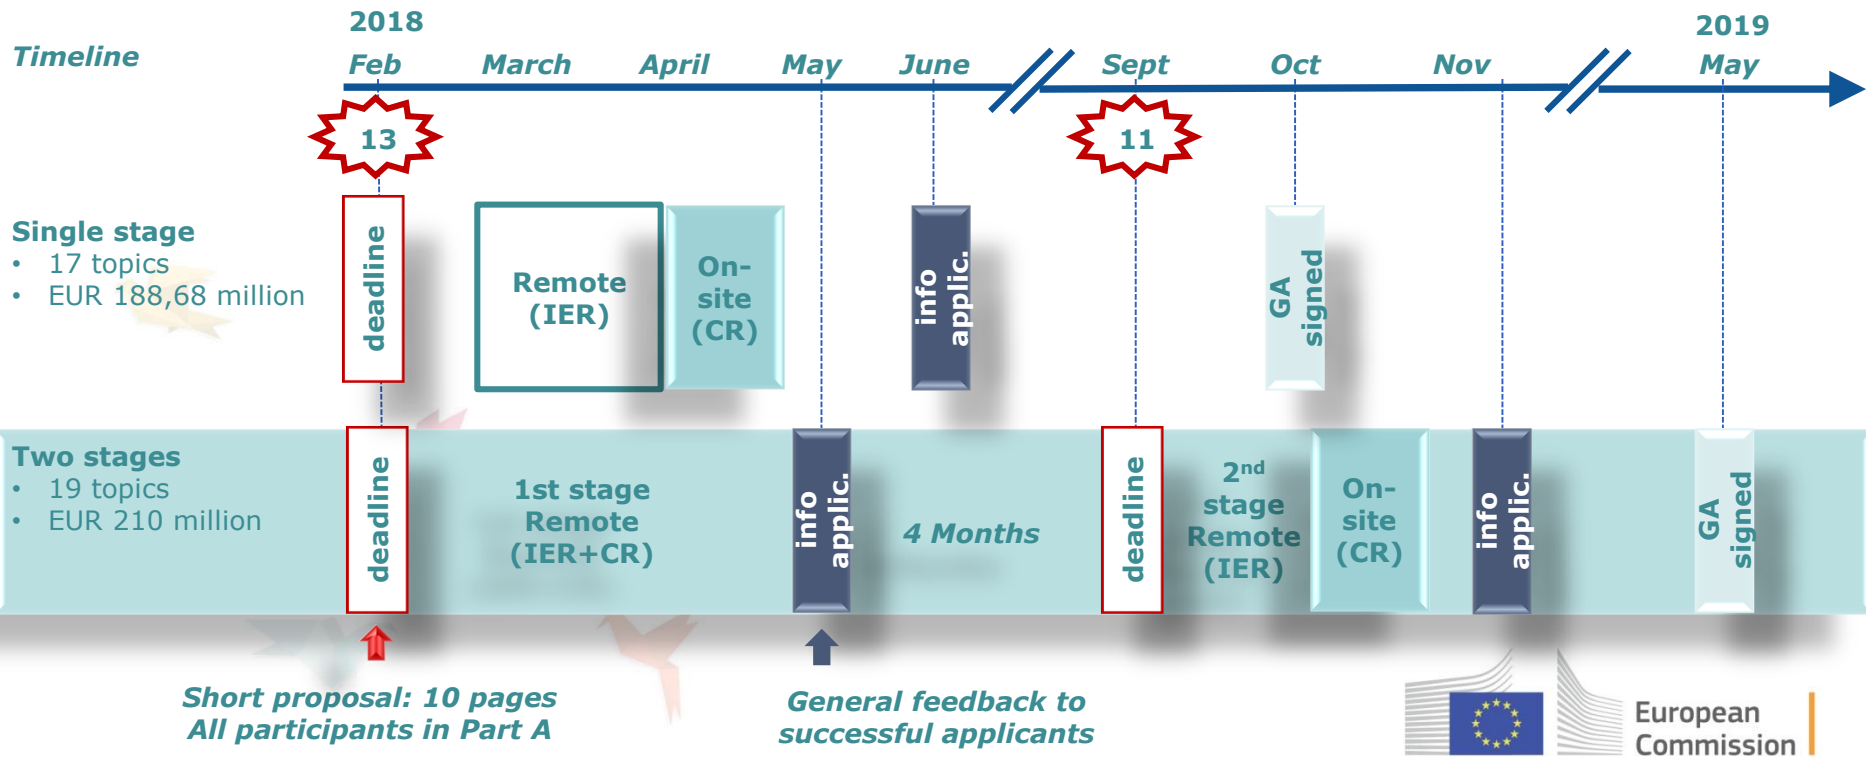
Timeline

2018

Feb March April May June Sept Oct Nov

2019

May

13

11

Single stage
• 17 topics
• EUR 188,68 million

deadline

Remote (IER)

On-site (CR)

info applic.

deadline

GA signed

Two stages
• 19 topics
• EUR 210 million

deadline

1st stage Remote (IER+CR)

info applic.

4 Months

deadline

2$^{nd}$ stage Remote (IER)

On-site (CR)

info applic.

GA signed

Short proposal: 10 pages
All participants in Part A

General feedback to successful applicants

European Commission